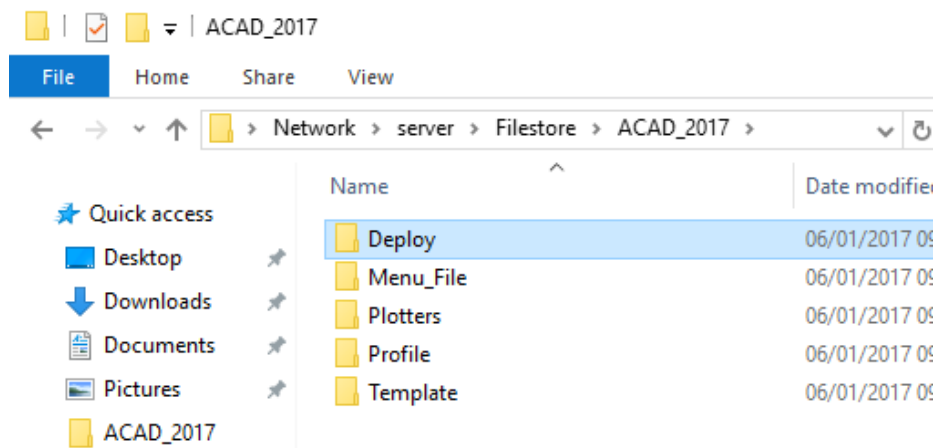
ACAD_2017

File Home Share View

Network › server › Filestore › ACAD_2017 ›

Name

Date modified

Quick access

Desktop

Downloads

Documents

Pictures

ACAD_2017

| Name | Date modified |
|---|---|
| Deploy | 06/01/2017 0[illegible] |
| Menu_File | 06/01/2017 0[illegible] |
| Plotters | 06/01/2017 0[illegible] |
| Profile | 06/01/2017 0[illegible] |
| Template | 06/01/2017 0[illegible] |